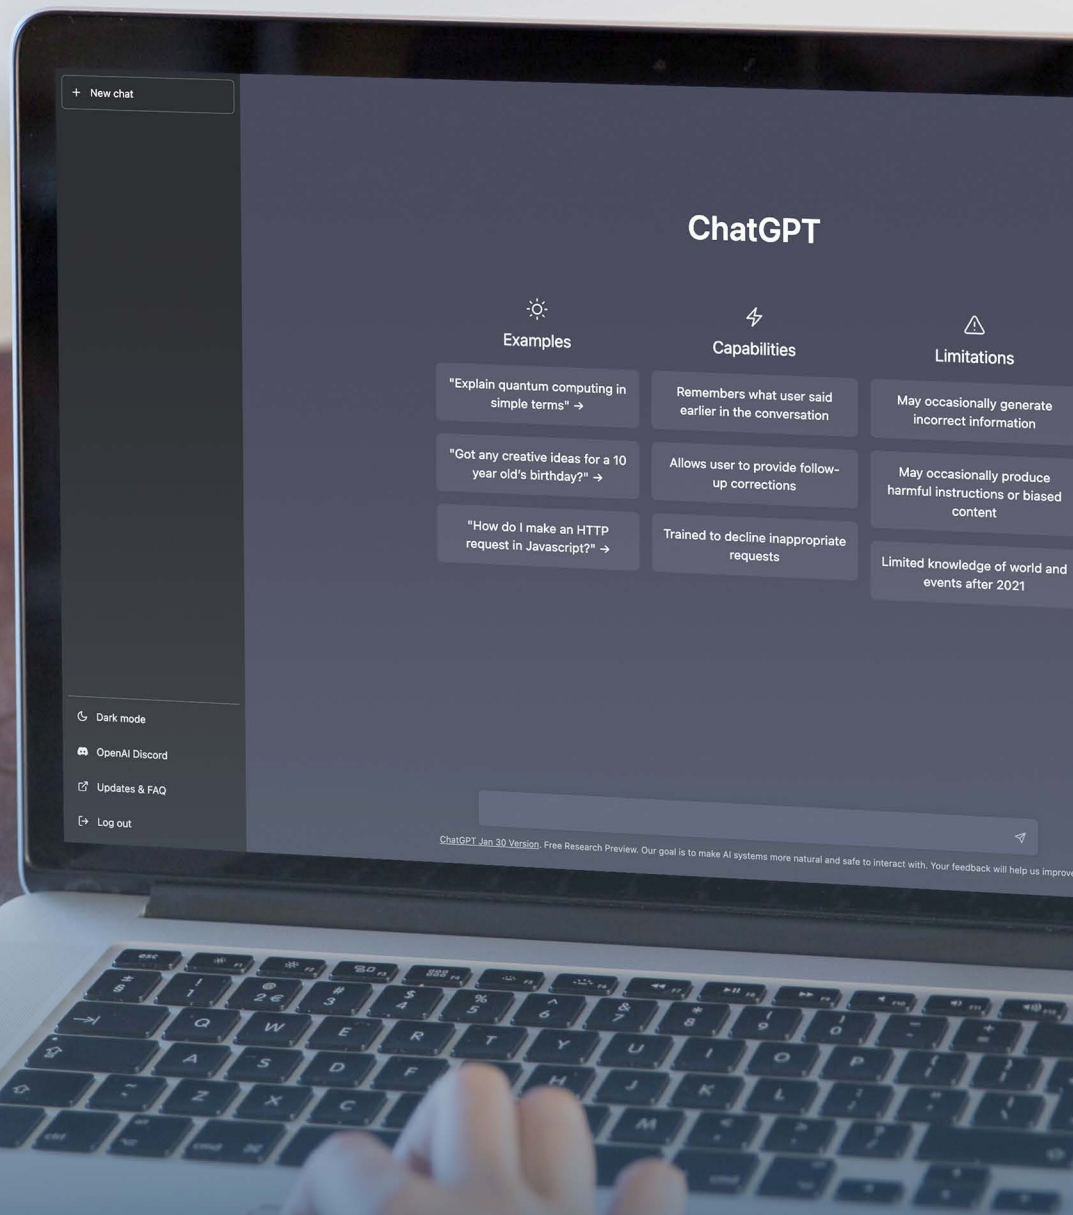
+ New chat

ChatGPT

Examples

"Explain quantum computing in simple terms" →

"Got any creative ideas for a 10 year old's birthday?" →

"How do I make an HTTP request in Javascript?" →

Capabilities

Remembers what user said earlier in the conversation

Allows user to provide follow-up corrections

Trained to decline inappropriate requests

Limitations

May occasionally generate incorrect information

May occasionally produce harmful instructions or biased content

Limited knowledge of world and events after 2021

Dark mode

OpenAI Discord

Updates & FAQ

Log out

ChatGPT Jan 30 Version. Free Research Preview. Our goal is to make AI systems more natural and safe to interact with. Your feedback will help us improv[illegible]